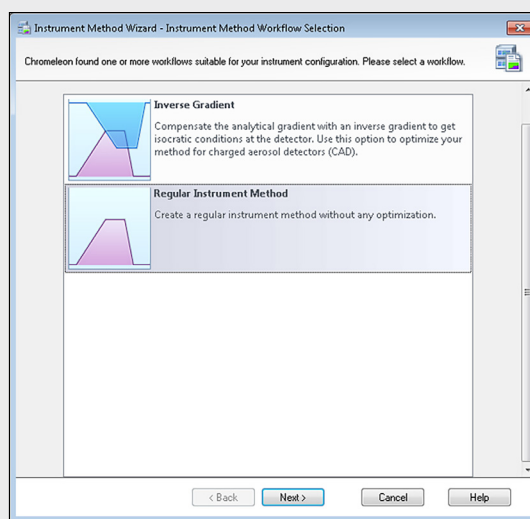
Instrument Method Wizard - Instrument Method Workflow Selection

Chromeleon found one or more workflows suitable for your instrument configuration. Please select a workflow.

Inverse Gradient

Compensate the analytical gradient with an inverse gradient to get isocratic conditions at the detector. Use this option to optimize your method for charged aerosol detectors (CAD).

Regular Instrument Method

Create a regular instrument method without any optimization.

< Back

Next >

Cancel

Help